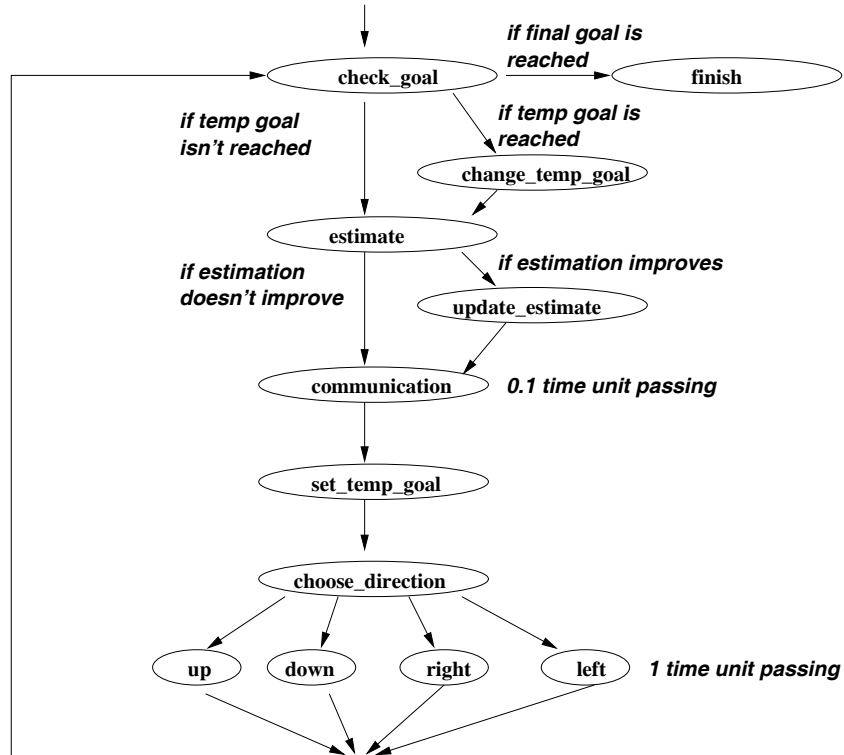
if final goal is reached

check_goal

finish

if temp goal isn't reached

if temp goal is reached

change_temp_goal

estimate

if estimation doesn't improve

if estimation improves

update_estimate

communication

0.1 time unit passing

set_temp_goal

choose_direction

up

down

right

left

1 time unit passing